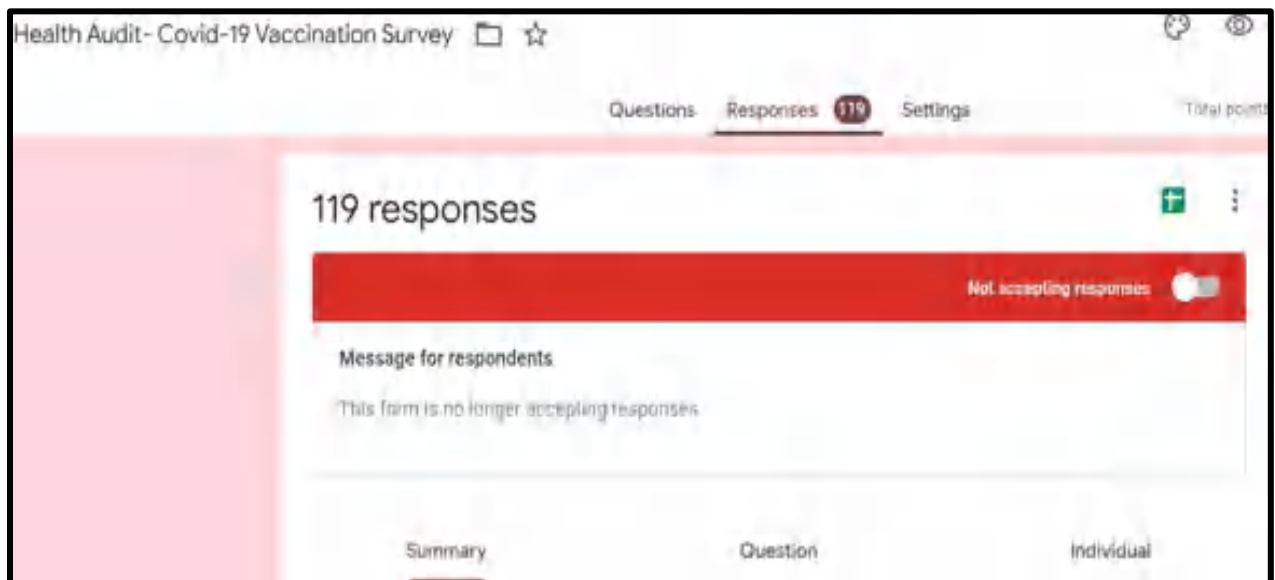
Health Audit- Covid-19 Vaccination Survey

Questions Responses 119 Settings Total points

119 responses

Not accepting responses

Message for respondents

This form is no longer accepting responses

Summary Question Individual